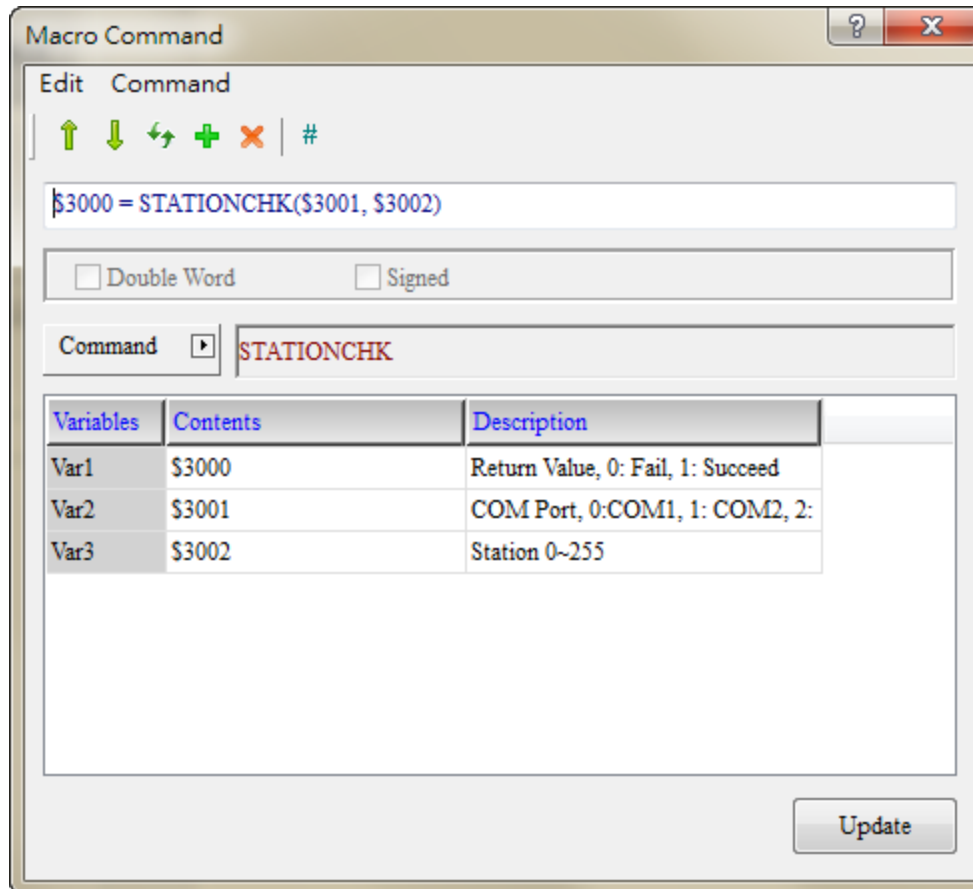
Macro Command

?

X

Edit Command

#

$3000 = STATIONCHK($3001, $3002)

Double Word Signed

Command STATIONCHK

| Variables | Contents | Description |
|---|---|---|
| Var1 | $3000 | Return Value, 0: Fail, 1: Succeed |
| Var2 | $3001 | COM Port, 0:COM1, 1: COM2, 2: |
| Var3 | $3002 | Station 0~255 |

Update